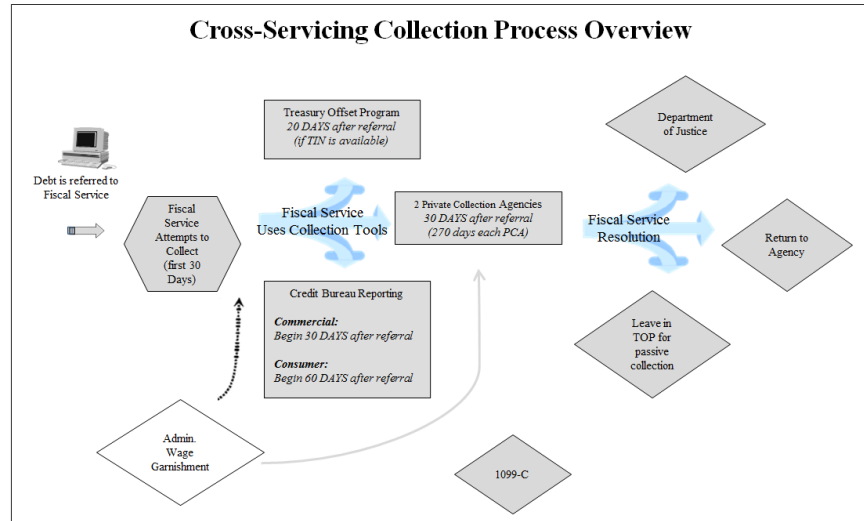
Cross-Servicing Collection Process Overview

Debt is referred to Fiscal Service

Fiscal Service Attempts to Collect (first 30 Days)

Treasury Offset Program
20 DAYS after referral
(if TIN is available)

Fiscal Service Uses Collection Tools

2 Private Collection Agencies
30 DAYS after referral
(270 days each PCA)

Credit Bureau Reporting

Commercial:
Begin 30 DAYS after referral

Consumer:
Begin 60 DAYS after referral

Fiscal Service Resolution

Department of Justice

Return to Agency

Leave in TOP for passive collection

Admin. Wage Garnishment

1099-C